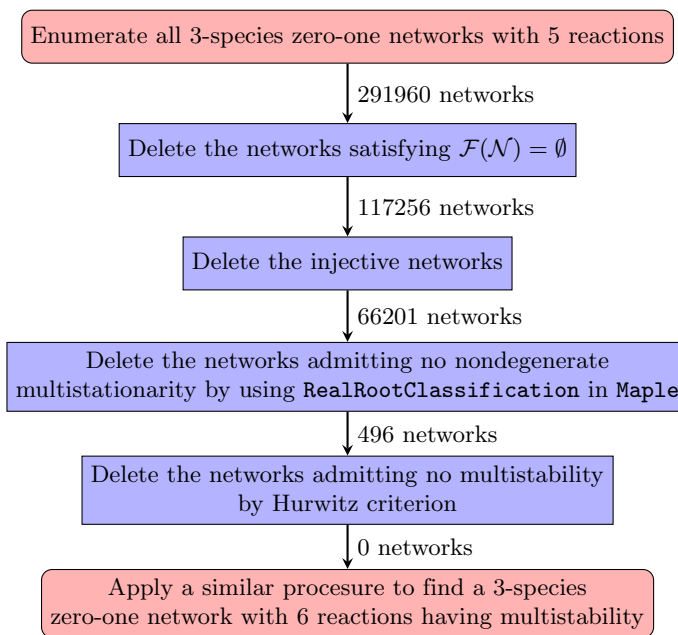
Enumerate all 3-species zero-one networks with 5 reactions

291960 networks

Delete the networks satisfying $\mathcal{F}(\mathcal{N}) = \emptyset$

117256 networks

Delete the injective networks

66201 networks

Delete the networks admitting no nondegenerate multistationarity by using RealRootClassification in Maple

496 networks

Delete the networks admitting no multistability by Hurwitz criterion

0 networks

Apply a similar procesure to find a 3-species zero-one network with 6 reactions having multistability